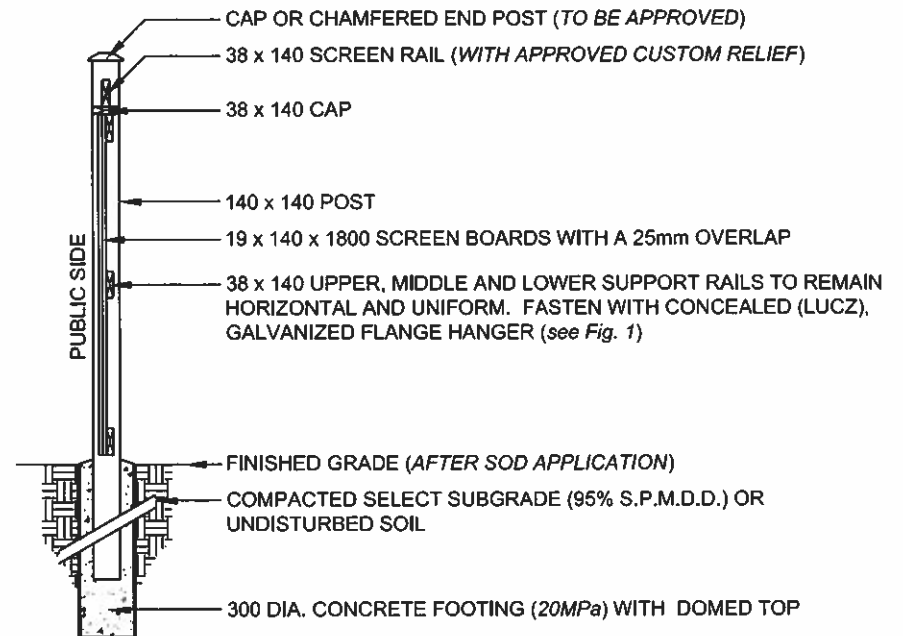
CAP OR CHAMFERED END POST (TO BE APPROVED)

38 x 140 SCREEN RAIL (WITH APPROVED CUSTOM RELIEF)

38 x 140 CAP

140 x 140 POST

19 x 140 x 1800 SCREEN BOARDS WITH A 25mm OVERLAP

38 x 140 UPPER, MIDDLE AND LOWER SUPPORT RAILS TO REMAIN HORIZONTAL AND UNIFORM. FASTEN WITH CONCEALED (LUCZ), GALVANIZED FLANGE HANGER (see Fig. 1)

PUBLIC SIDE

FINISHED GRADE (AFTER SOD APPLICATION)

COMPACTED SELECT SUBGRADE (95% S.P.M.D.D.) OR UNDISTURBED SOIL

300 DIA. CONCRETE FOOTING (20MPa) WITH DOMED TOP